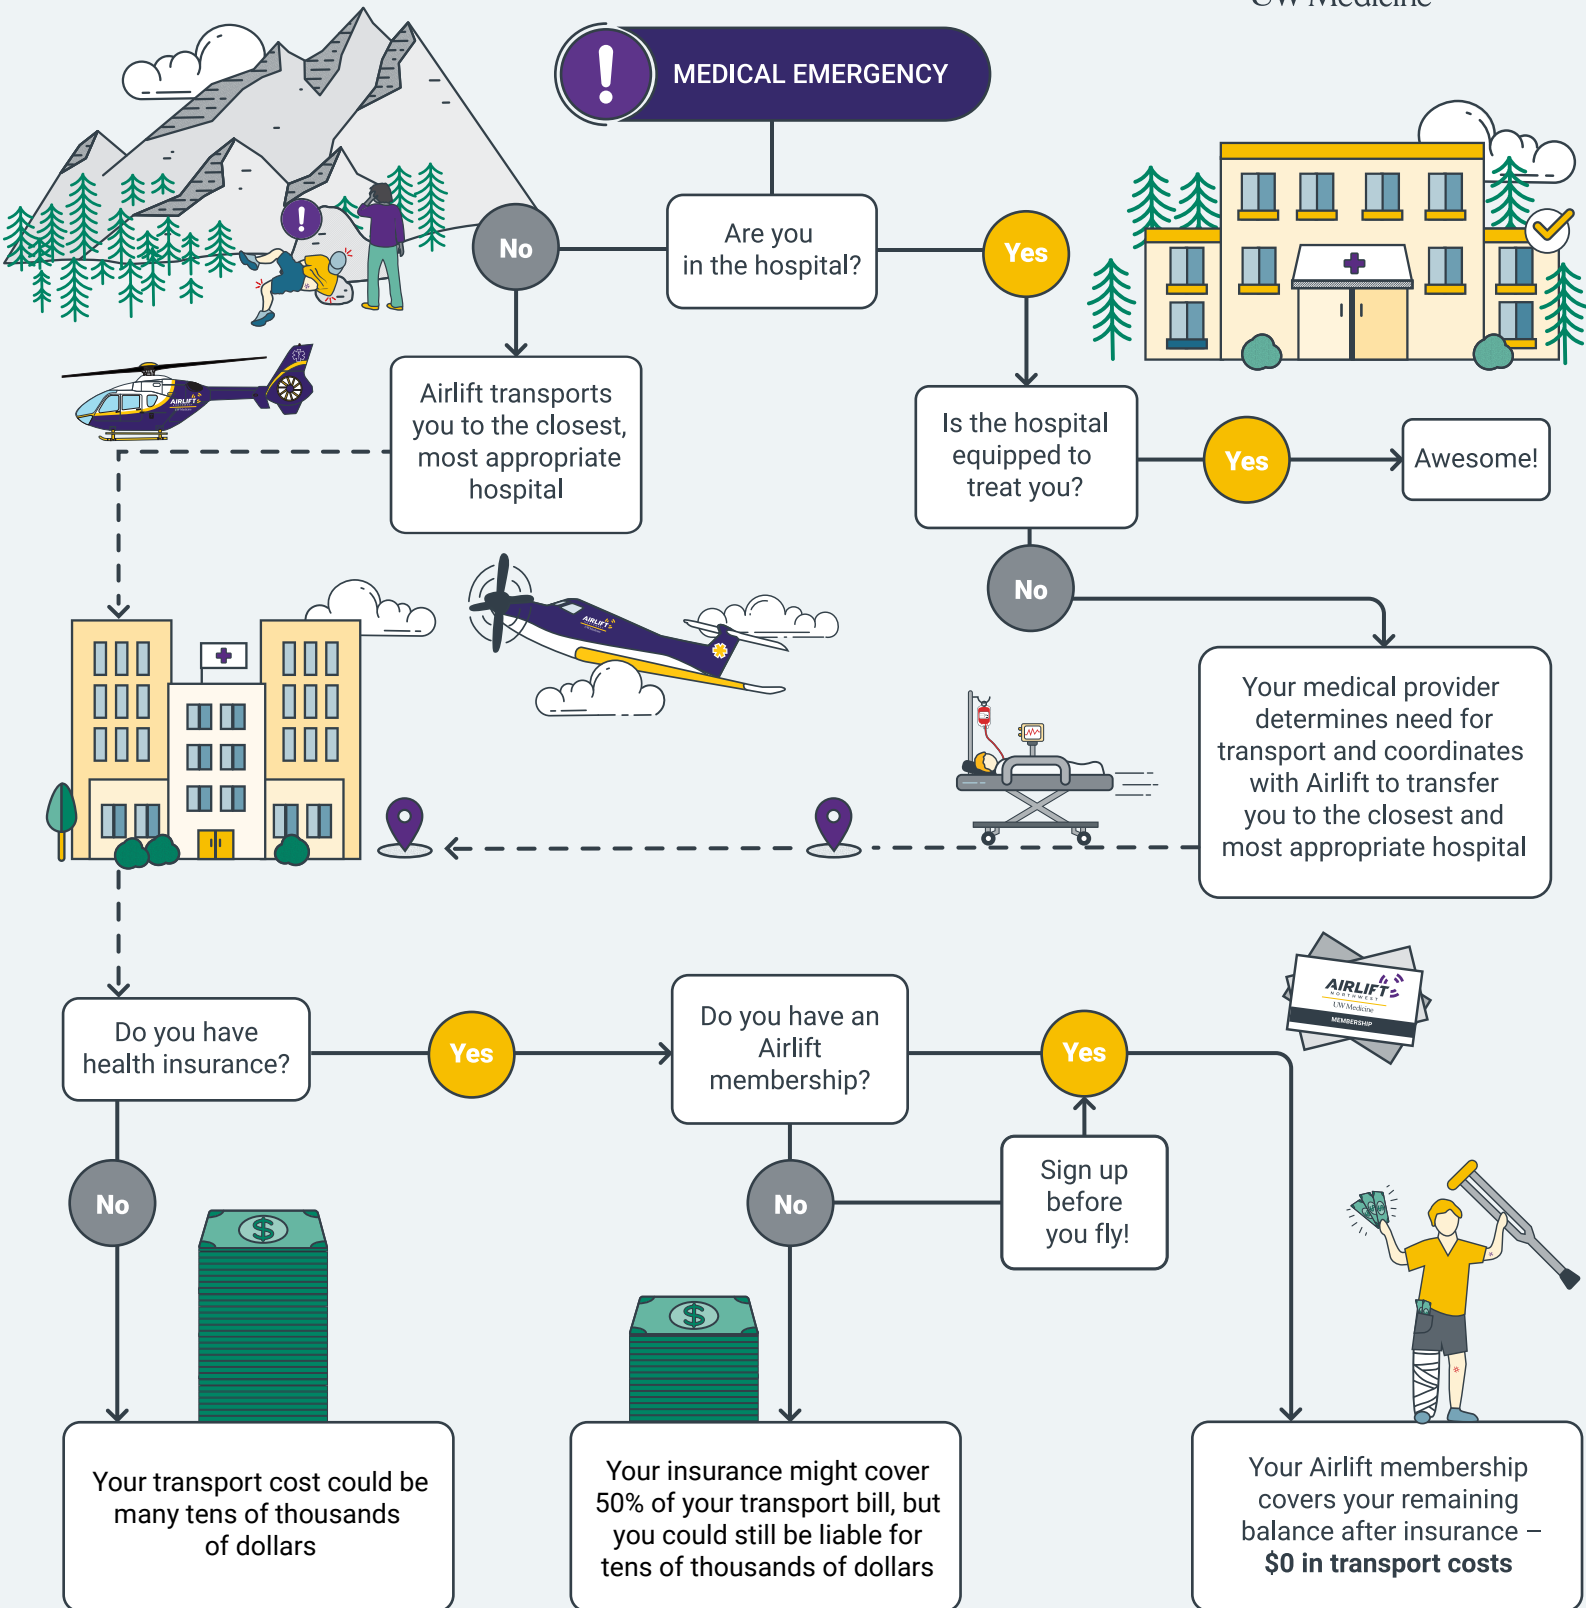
UW Medicine

MEDICAL EMERGENCY

Are you in the hospital?

No

Yes

Airlift transports you to the closest, most appropriate hospital

Is the hospital equipped to treat you?

Yes

Awesome!

No

Your medical provider determines need for transport and coordinates with Airlift to transfer you to the closest and most appropriate hospital

AIRLIFT

AIRLIFT NORTHWEST UW Medicine MEMBERSHIP

Do you have health insurance?

Yes

Do you have an Airlift membership?

Yes

No

No

Sign up before you fly!

Your transport cost could be many tens of thousands of dollars

Your insurance might cover 50% of your transport bill, but you could still be liable for tens of thousands of dollars

Your Airlift membership covers your remaining balance after insurance – **$0 in transport costs**